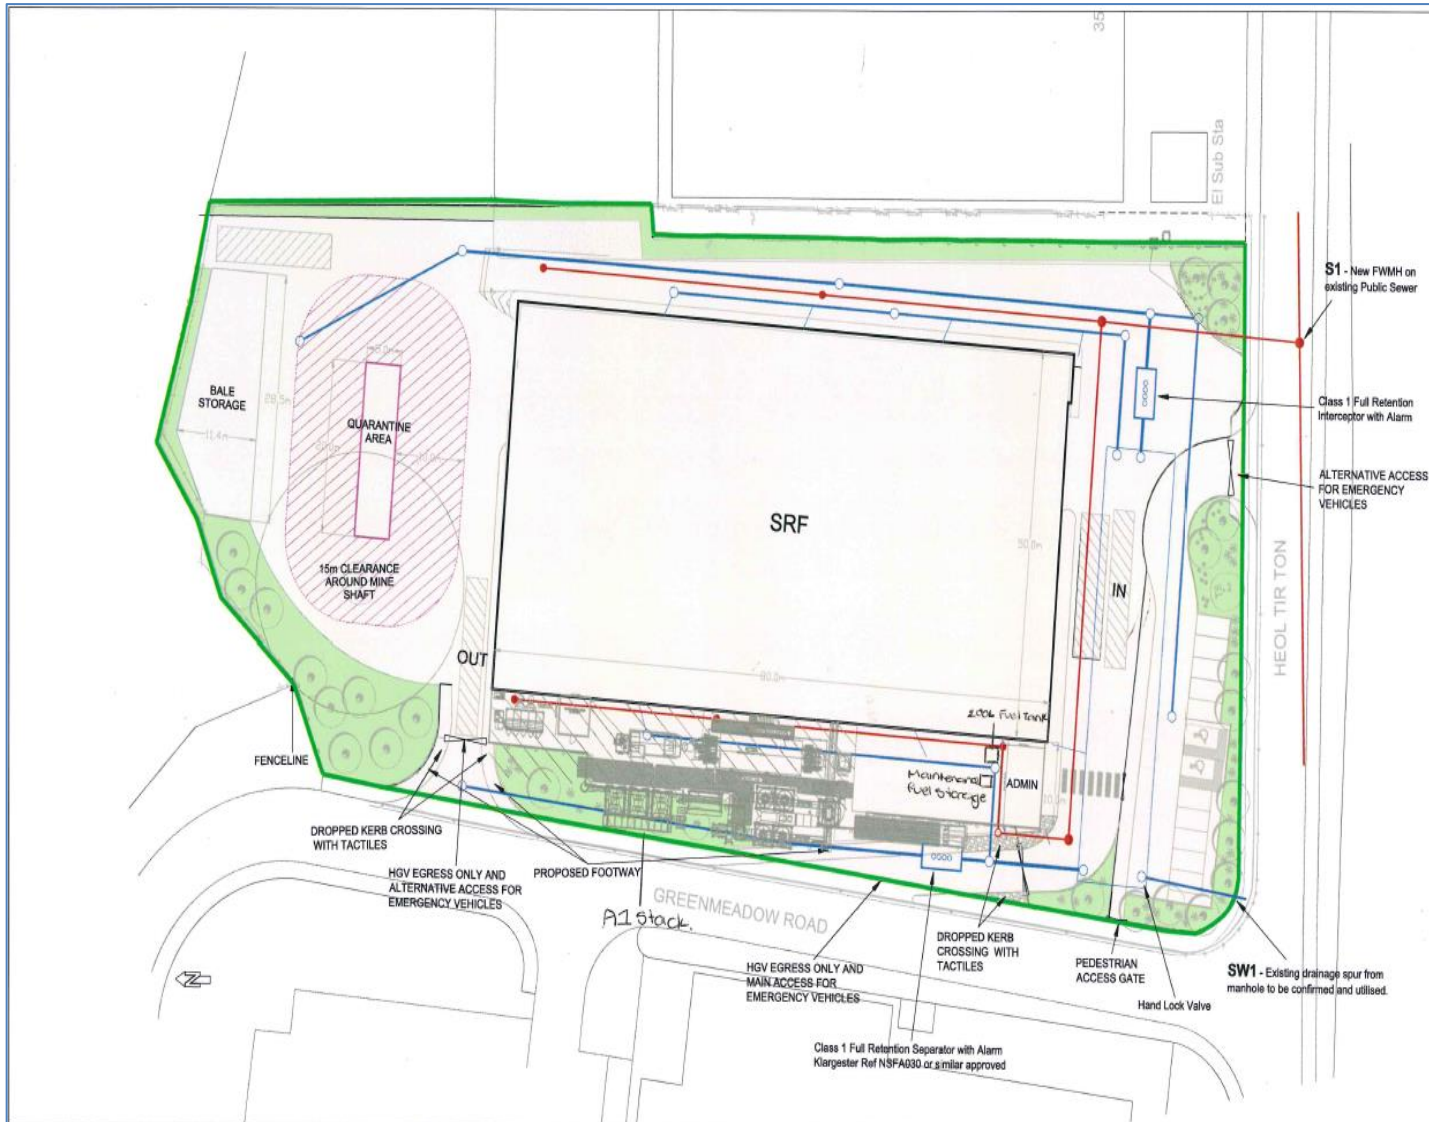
35

El Sub Sta

S1 - New FWMH on existing Public Sewer

Class 1 Full Retention Interceptor with Alarm

ALTERNATIVE ACCESS FOR EMERGENCY VEHICLES

HEOL TIR TON

BALE STORAGE

28.5m

11.4m

QUARANTINE AREA

15m CLEARANCE AROUND MINE SHAFT

SRF

50.0m

IN

OUT

80.0m

200L Fuel Tank

Maintenance fuel storage

ADMIN

FENCELINE

DROPPED KERB CROSSING WITH TACTILES

HGV EGRESS ONLY AND ALTERNATIVE ACCESS FOR EMERGENCY VEHICLES

PROPOSED FOOTWAY

A1 Stack.

GREENMEADOW ROAD

HGV EGRESS ONLY AND MAIN ACCESS FOR EMERGENCY VEHICLES

DROPPED KERB CROSSING WITH TACTILES

PEDESTRIAN ACCESS GATE

Hand Lock Valve

SW1 - Existing drainage spur from manhole to be confirmed and utilised.

Class 1 Full Retention Separator with Alarm Klargester Ref NSFA030 or similar approved